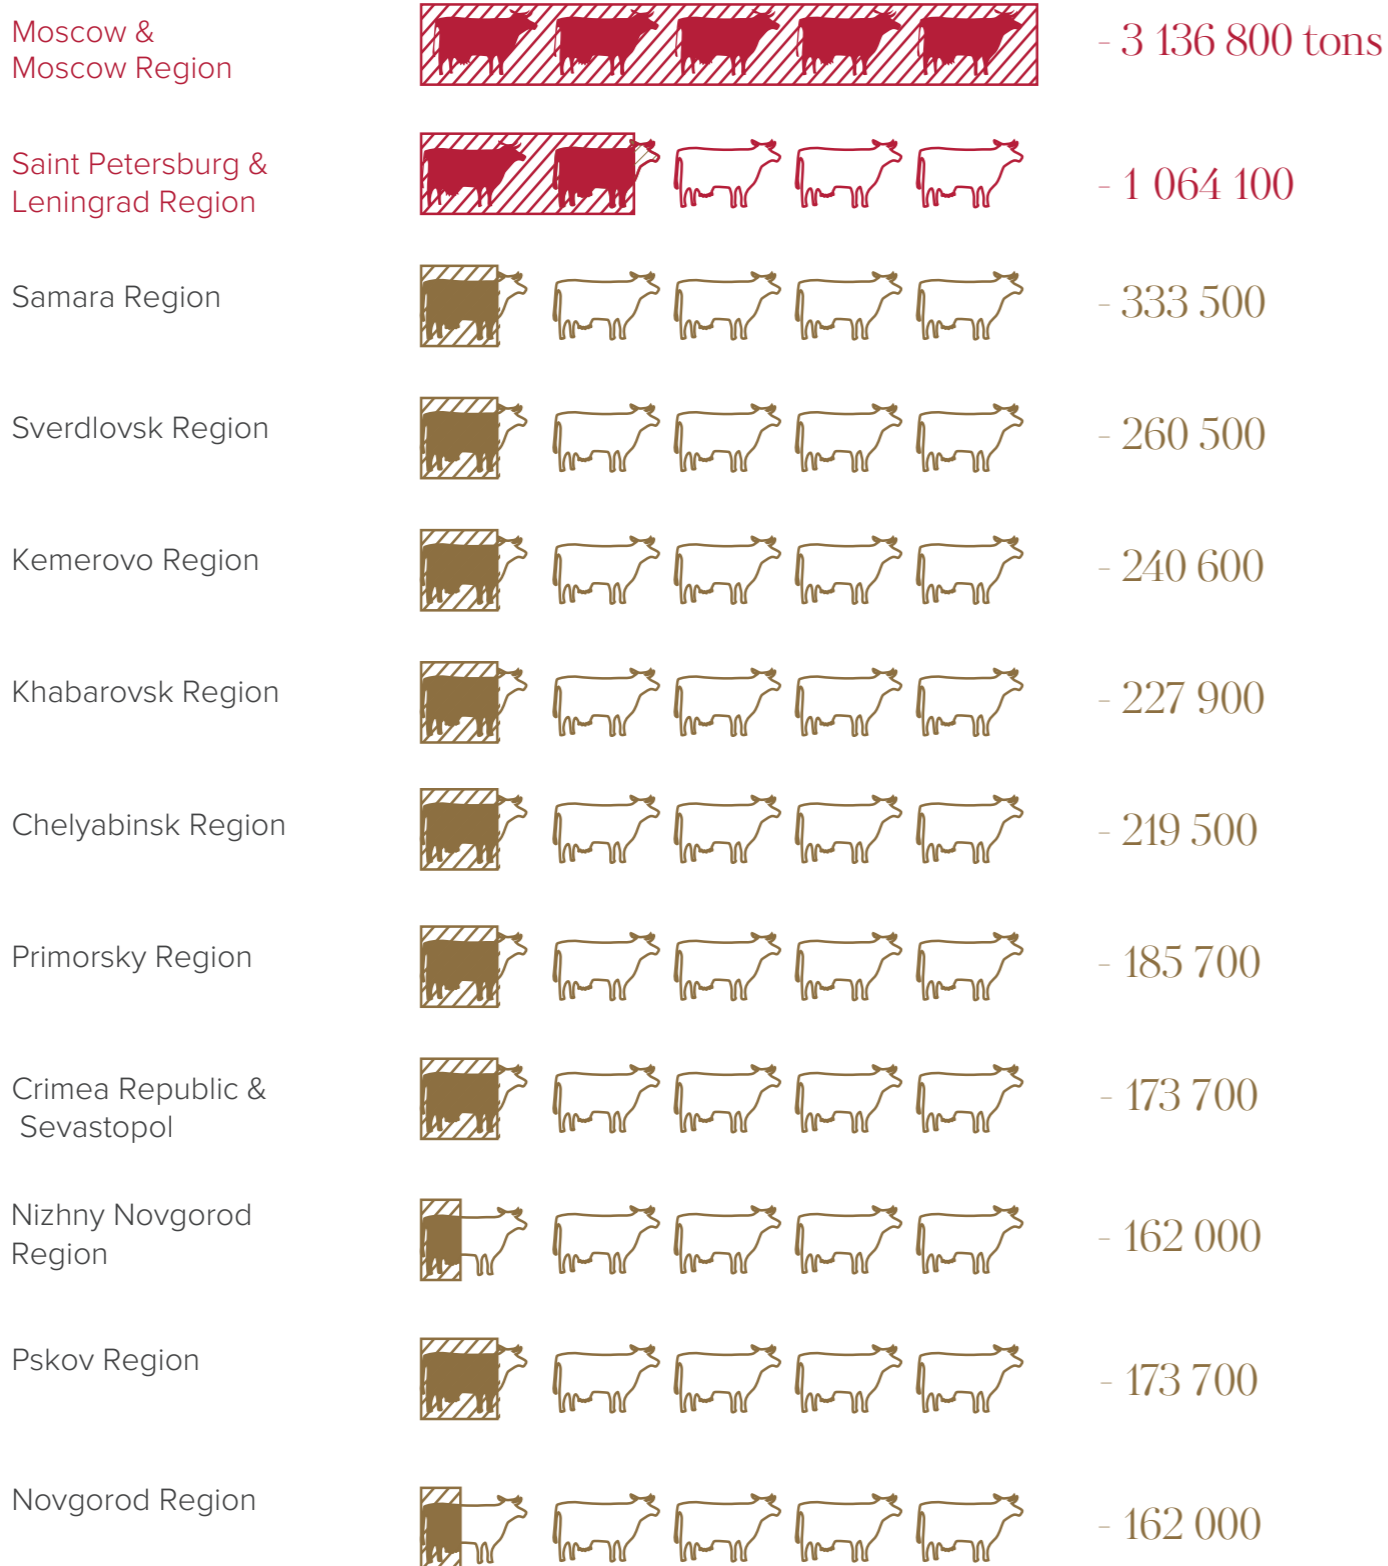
Moscow & Moscow Region - 3 136 800 tons

Saint Petersburg & Leningrad Region - 1 064 100

Samara Region - 333 500

Sverdlovsk Region - 260 500

Kemerovo Region - 240 600

Khabarovsk Region - 227 900

Chelyabinsk Region - 219 500

Primorsky Region - 185 700

Crimea Republic & Sevastopol - 173 700

Nizhny Novgorod Region - 162 000

Pskov Region - 173 700

Novgorod Region - 162 000